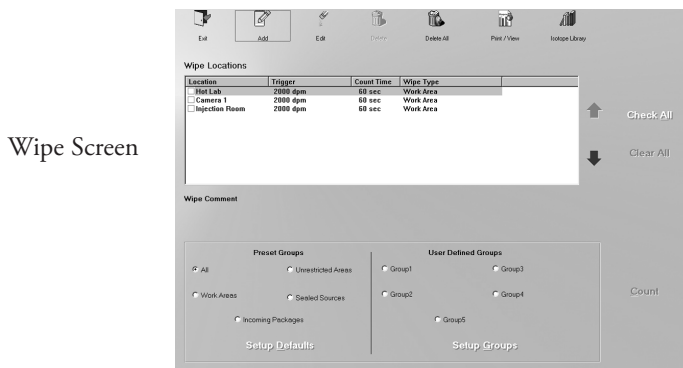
Wipe Screen

Exit Add Edit Delete Delete All Print / View Isotope Library

Wipe Locations

| Location | Trigger | Count Time | Wipe Type |
|---|---|---|---|
| Hot Lab | 2000 dpm | 60 sec | Work Area |
| Camera 1 | 2000 dpm | 60 sec | Work Area |
| Injection Room | 2000 dpm | 60 sec | Work Area |

Check All

Clear All

Wipe Comment

Preset Groups

All

Unrestricted Areas

Work Areas

Sealed Sources

Incoming Packages

Setup Defaults

User Defined Groups

Group1

Group3

Group2

Group4

Group5

Setup Groups

Count